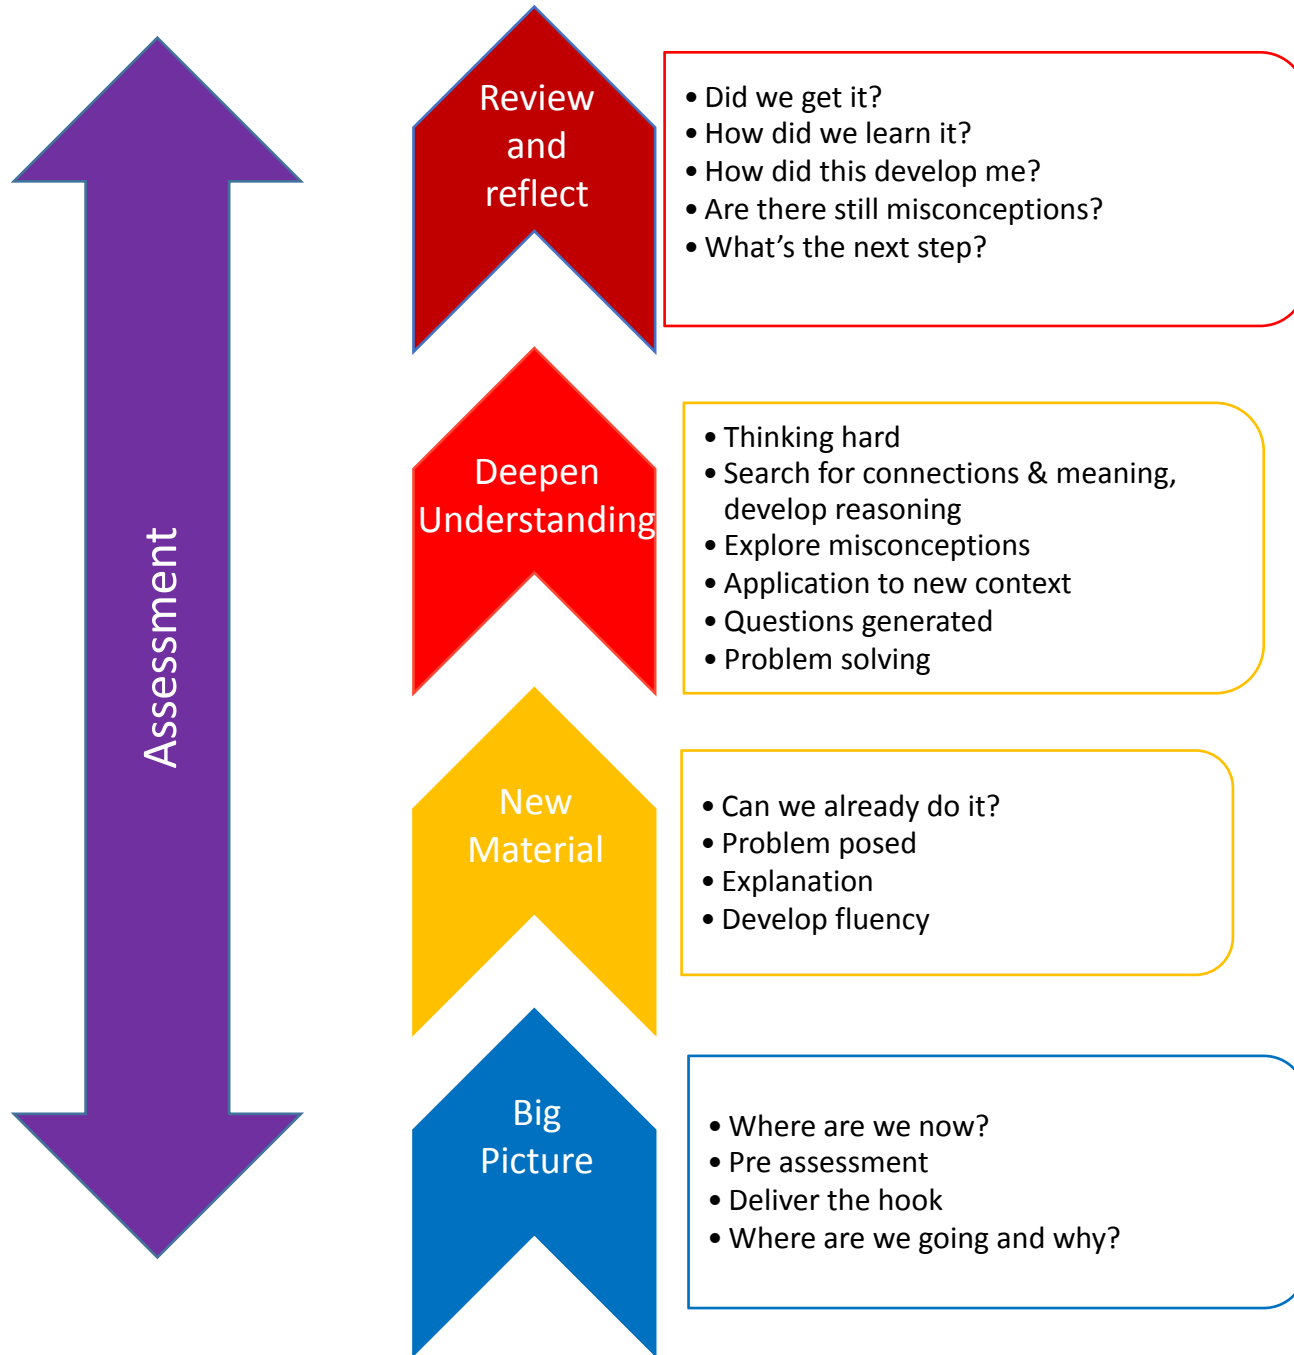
Assessment

Review and reflect

- Did we get it?
- How did we learn it?
- How did this develop me?
- Are there still misconceptions?
- What's the next step?

Deepen Understanding

- Thinking hard
- Search for connections & meaning, develop reasoning
- Explore misconceptions
- Application to new context
- Questions generated
- Problem solving

New Material

- Can we already do it?
- Problem posed
- Explanation
- Develop fluency

Big Picture

- Where are we now?
- Pre assessment
- Deliver the hook
- Where are we going and why?